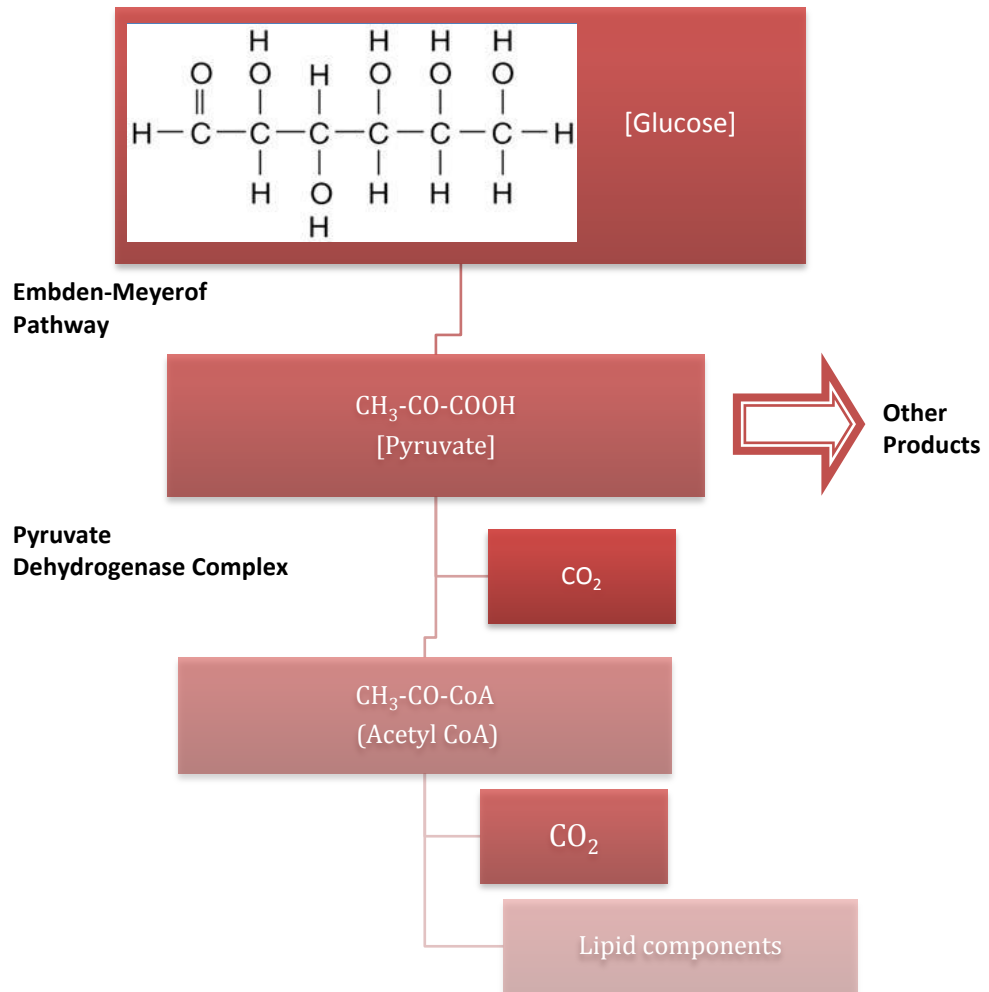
H H H H
O O H O O O
H—C—C—C—C—C—C—H
H O H H H
H

[Glucose]

Embden-Meyerof Pathway

$CH_3$-CO-COOH
[Pyruvate]

Other Products

Pyruvate Dehydrogenase Complex

$CO_2$

$CH_3$-CO-CoA
(Acetyl CoA)

$CO_2$

Lipid components